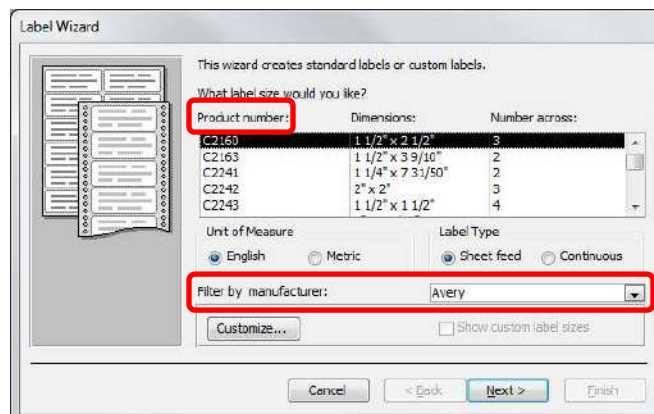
Label Wizard

This wizard creates standard labels or custom labels.

What label size would you like?

| Product number: | Dimensions: | Number across: |
|---|---|---|
| C2160 | 1 1/2" x 2 1/2" | 3 |
| C2163 | 1 1/2" x 3 9/10" | 2 |
| C2241 | 1 1/4" x 7 31/50" | 2 |
| C2242 | 2" x 2" | 3 |
| C2243 | 1 1/2" x 1 1/2" | 4 |

Unit of Measure
English
Metric

Label Type
Sheet feed
Continuous

Filter by manufacturer: Avery

Customize...

Show custom label sizes

Cancel
< Back
Next >
Finish